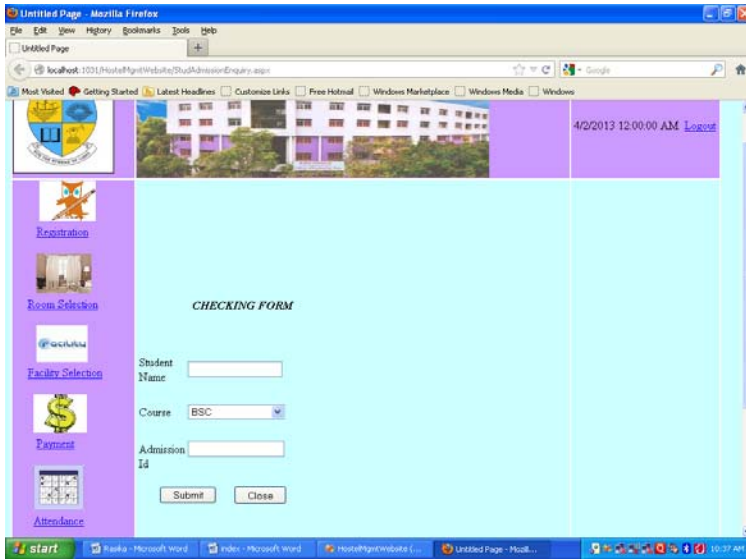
Untitled Page - Mozilla Firefox

File Edit View History Bookmarks Tools Help

Untitled Page

localhost:1031/HostelMgmtWebsite/StudAdmissionEnquiry.aspx

Google

Most Visited Getting Started Latest Headlines Customize Links Free Hotmail Windows Marketplace Windows Media Windows

4/2/2013 12:00:00 AM Logout

Registration

Room Selection

Facility Selection

Payment

Attendance

CHECKING FORM

Student Name

Course BSC

Admission Id

Submit Close

start Ranka - Microsoft Word index - Microsoft Word HostelMgmtWebsite (... Untitled Page - Mozil... 10:37 AM